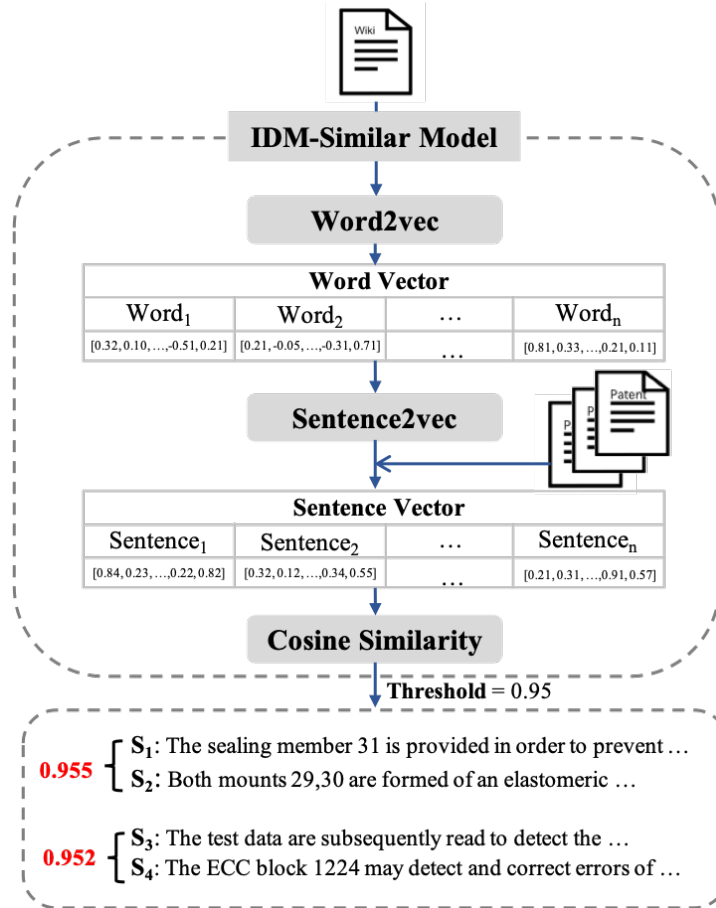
Wiki

IDM-Similar Model

Word2vec

| Word Vector | | | |
|---|---|---|---|
| $Word_1$ | $Word_2$ | … | $Word_n$ |
| [0.32, 0.10, …, -0.51, 0.21] | [0.21, -0.05, …, -0.31, 0.71] | … | [0.81, 0.33, …, 0.21, 0.11] |

Sentence2vec

Patent

P

P

| Sentence Vector | | | |
|---|---|---|---|
| $Sentence_1$ | $Sentence_2$ | … | $Sentence_n$ |
| [0.84, 0.23, …, 0.22, 0.82] | [0.32, 0.12, …, 0.34, 0.55] | … | [0.21, 0.31, …, 0.91, 0.57] |

Cosine Similarity

Threshold = 0.95

0.955 $S_1$: The sealing member 31 is provided in order to prevent …
$S_2$: Both mounts 29,30 are formed of an elastomeric …

0.952 $S_3$: The test data are subsequently read to detect the …
$S_4$: The ECC block 1224 may detect and correct errors of …